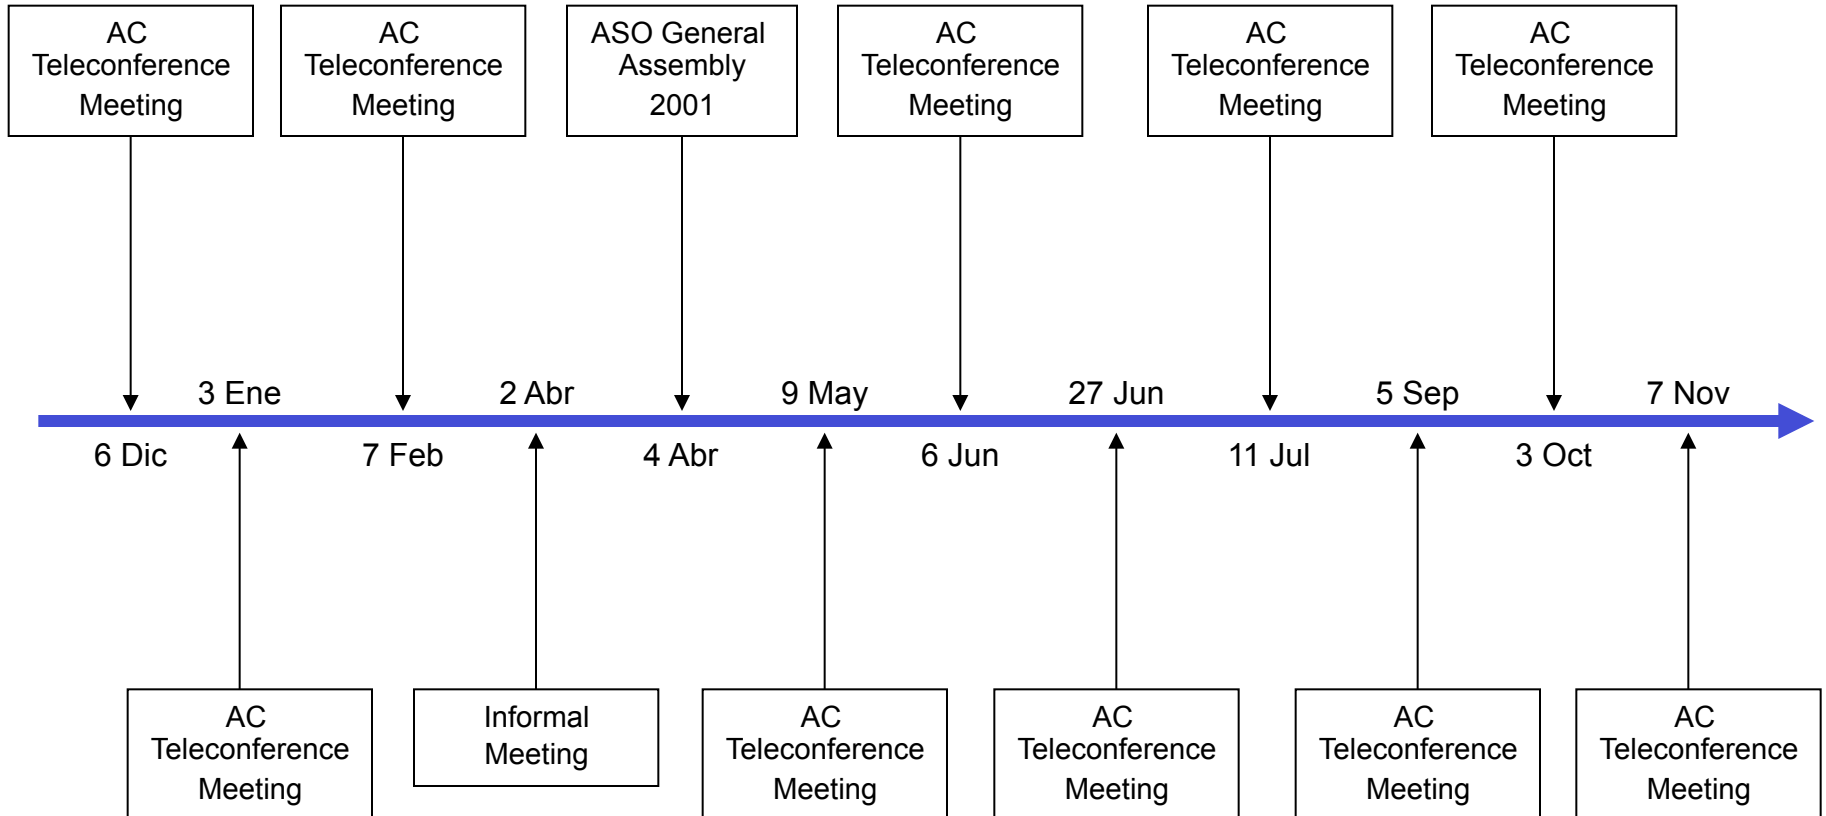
AC Teleconference Meeting

AC Teleconference Meeting

ASO General Assembly 2001

AC Teleconference Meeting

AC Teleconference Meeting

AC Teleconference Meeting

3 Ene
2 Abr
9 May
27 Jun
5 Sep
7 Nov

6 Dic
7 Feb
4 Abr
6 Jun
11 Jul
3 Oct

AC Teleconference Meeting

Informal Meeting

AC Teleconference Meeting

AC Teleconference Meeting

AC Teleconference Meeting

AC Teleconference Meeting